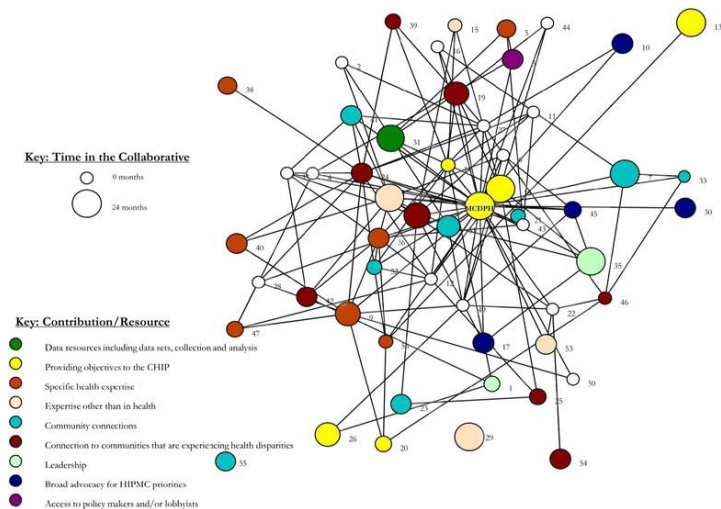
Key: Time in the Collaborative

0 months

24 months

Key: Contribution/Resource

Data resources including data sets, collection and analysis

Providing objectives to the CHIP

Specific health expertise

Expertise other than in health

Community connections

Connection to communities that are experiencing health disparities

Leadership

Broad advocacy for HIPMC priorities

Access to policy makers and/or lobbyists

MCDPH

39
15
5
44
13
10
2
38
19
11
31
33
24
30
45
40
35
46
28
47
9
22
17
53
50
1
25
23
26
20
29
55
54
12